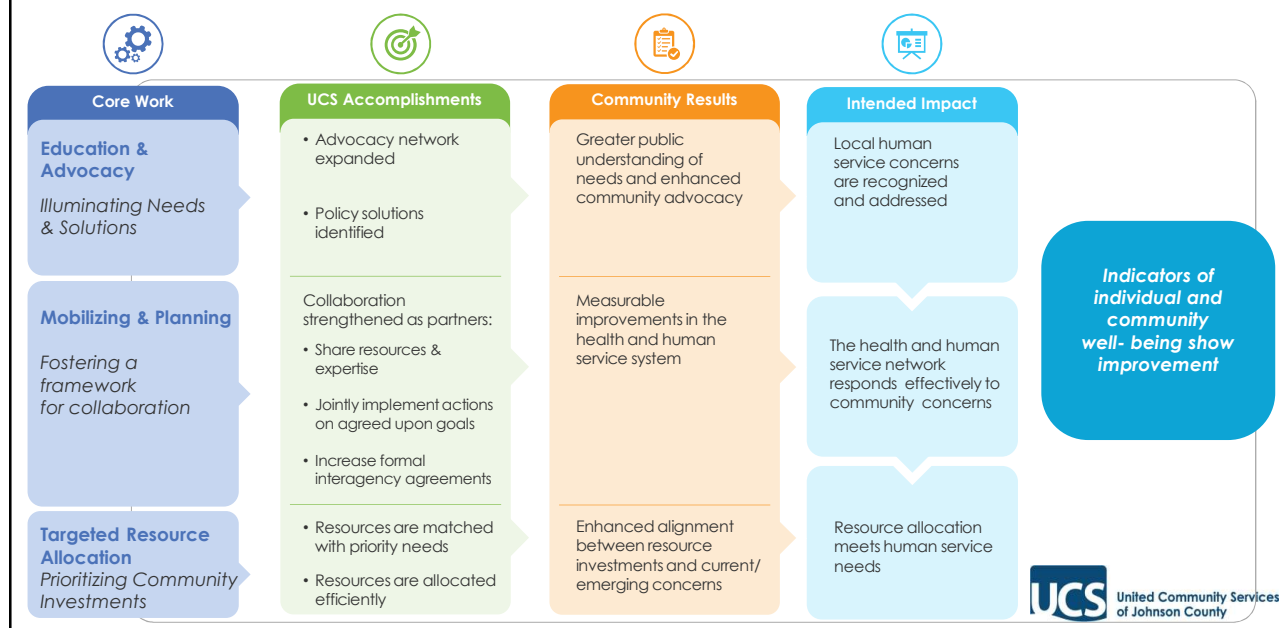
Core Work

Education & Advocacy

Illuminating Needs & Solutions

Mobilizing & Planning

Fostering a framework for collaboration

Targeted Resource Allocation

Prioritizing Community Investments

UCS Accomplishments

• Advocacy network expanded

• Policy solutions identified

Collaboration strengthened as partners:

• Share resources & expertise

• Jointly implement actions on agreed upon goals

• Increase formal interagency agreements

• Resources are matched with priority needs

• Resources are allocated efficiently

Community Results

Greater public understanding of needs and enhanced community advocacy

Measurable improvements in the health and human service system

Enhanced alignment between resource investments and current/ emerging concerns

Intended Impact

Local human service concerns are recognized and addressed

The health and human service network responds effectively to community concerns

Resource allocation meets human service needs

Indicators of individual and community well- being show improvement

UCS United Community Services of Johnson County